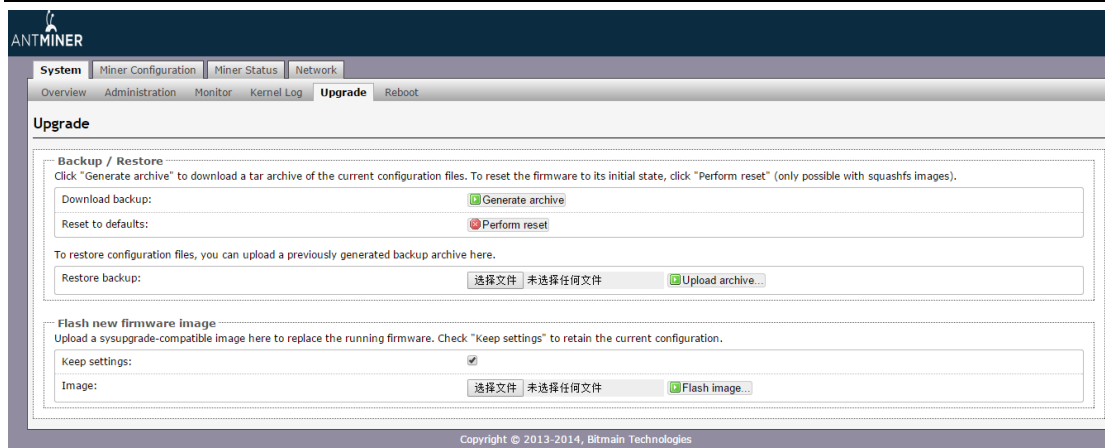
ANTMINER

System | Miner Configuration | Miner Status | Network

Overview | Administration | Monitor | Kernel Log | Upgrade | Reboot

Upgrade

Backup / Restore
Click "Generate archive" to download a tar archive of the current configuration files. To reset the firmware to its initial state, click "Perform reset" (only possible with squashfs images).

Download backup: Generate archive
Reset to defaults: Perform reset

To restore configuration files, you can upload a previously generated backup archive here.

Restore backup: 选择文件 未选择任何文件 Upload archive...

Flash new firmware image
Upload a sysupgrade-compatible image here to replace the running firmware. Check "Keep settings" to retain the current configuration.

Keep settings:
Image: 选择文件 未选择任何文件 Flash image...

Copyright © 2013-2014, Bitmain Technologies